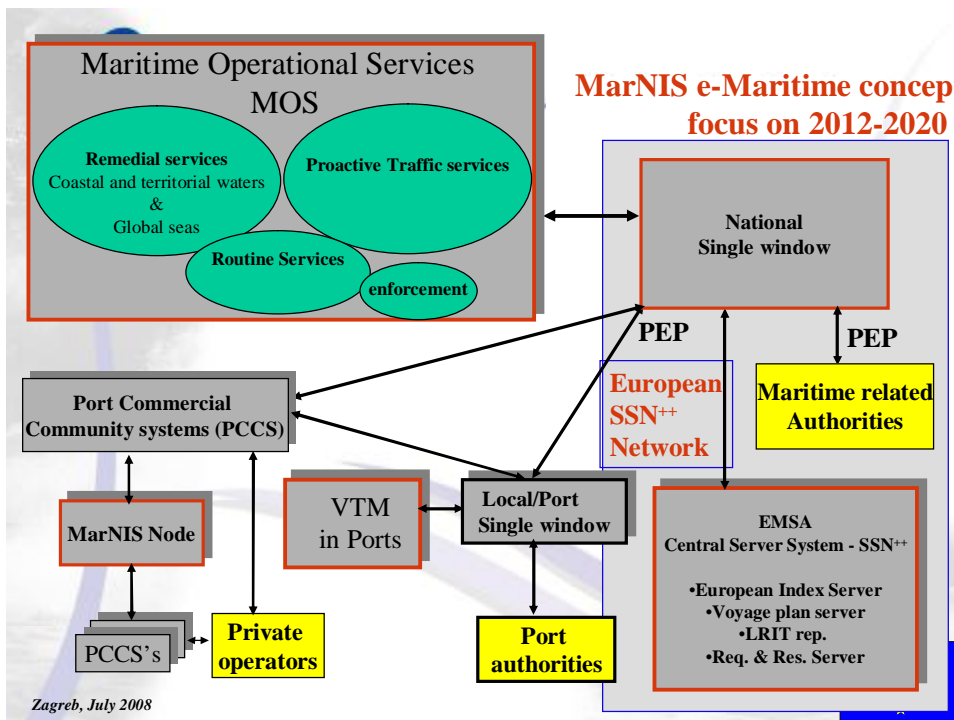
Maritime Operational Services
MOS

Remedial services
Coastal and territorial waters
&
Global seas

Proactive Traffic services

Routine Services

enforcement

MarNIS e-Maritime concep
focus on 2012-2020

National
Single window

PEP

PEP

European
SSN$^{++}$
Network

Maritime related
Authorities

Port Commercial
Community systems (PCCS)

MarNIS Node

VTM
in Ports

Local/Port
Single window

EMSA
Central Server System - SSN$^{++}$

•European Index Server
•Voyage plan server
•LRIT rep.
•Req. & Res. Server

PCCS's

Private
operators

Port
authorities

Zagreb, July 2008